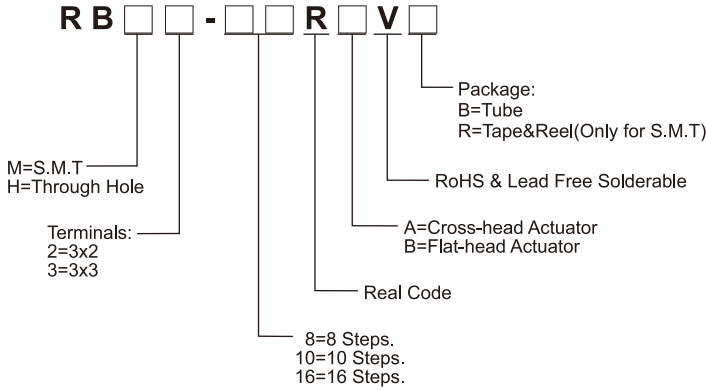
RB □ □ - □ □ R □ V □

Package:
B=Tube
R=Tape&Reel(Only for S.M.T)

RoHS & Lead Free Solderable

A=Cross-head Actuator
B=Flat-head Actuator

Real Code

8=8 Steps.
10=10 Steps.
16=16 Steps.

M=S.M.T
H=Through Hole

Terminals:
2=3x2
3=3x3